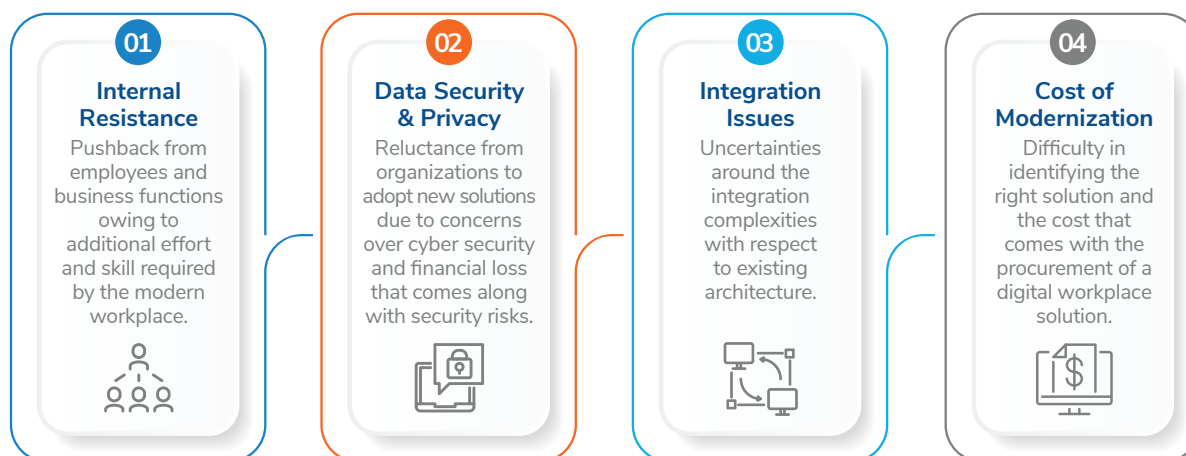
01

Internal Resistance

Pushback from employees and business functions owing to additional effort and skill required by the modern workplace.

02

Data Security & Privacy

Reluctance from organizations to adopt new solutions due to concerns over cyber security and financial loss that comes along with security risks.

03

Integration Issues

Uncertainties around the integration complexities with respect to existing architecture.

04

Cost of Modernization

Difficulty in identifying the right solution and the cost that comes with the procurement of a digital workplace solution.

$